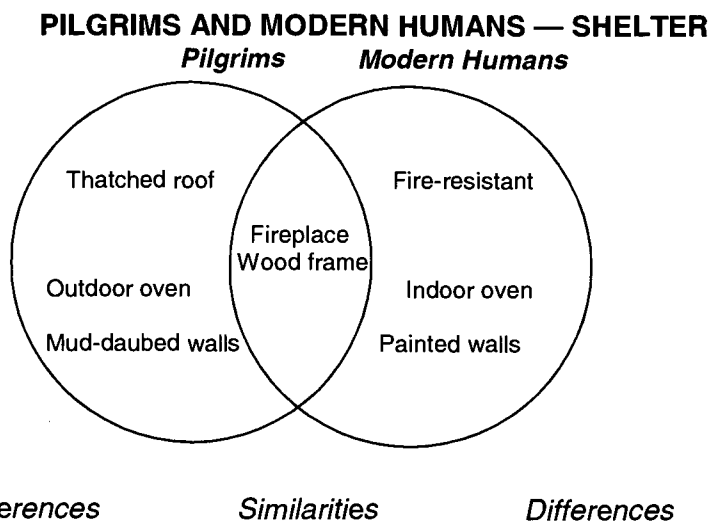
PILGRIMS AND MODERN HUMANS — SHELTER

Pilgrims

Modern Humans

Thatched roof

Outdoor oven

Mud-daubed walls

Fireplace
Wood frame

Fire-resistant

Indoor oven

Painted walls

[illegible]erences

Similarities

Differences